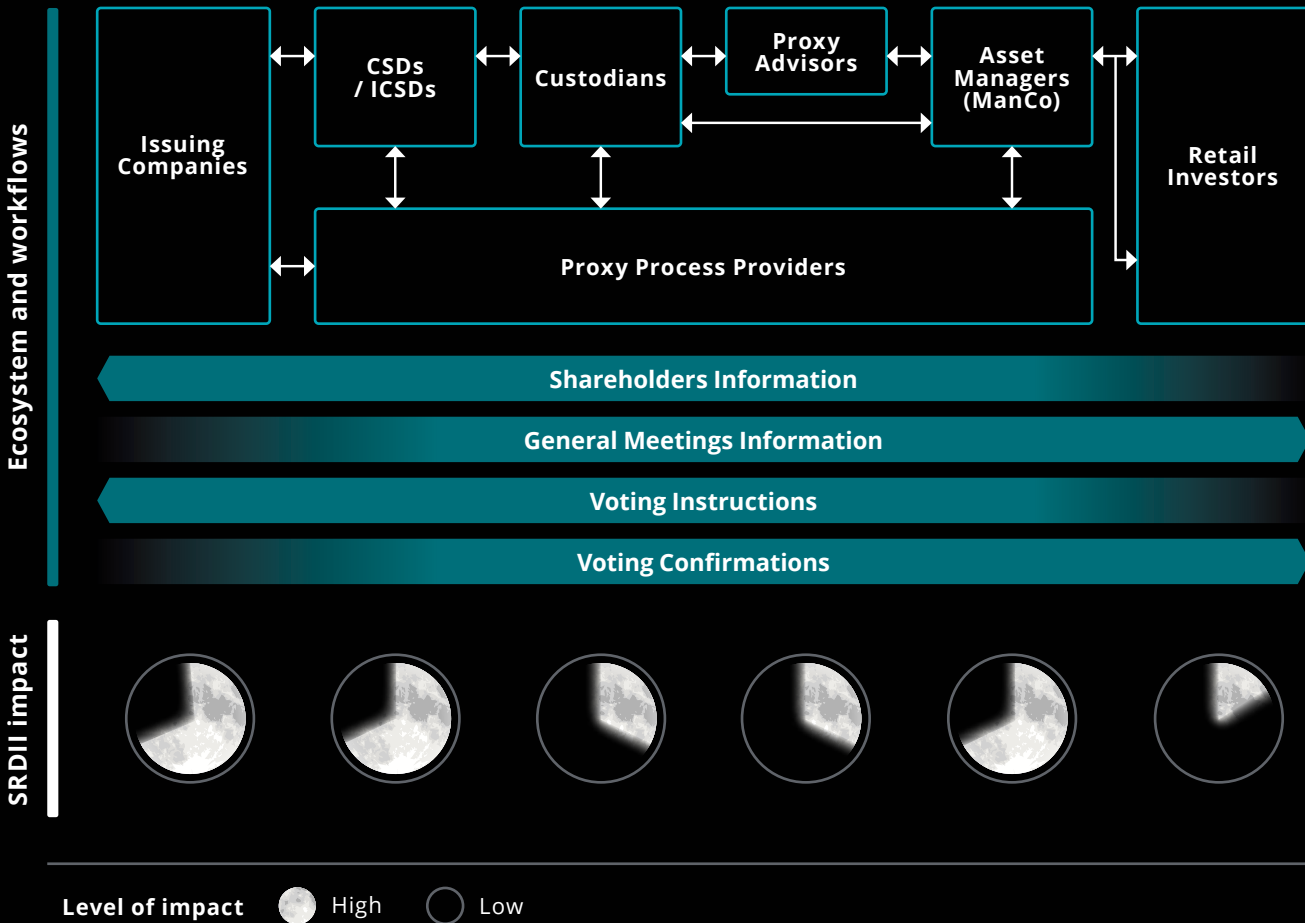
Ecosystem and workflows

Issuing Companies

CSDs / ICSDs

Custodians

Proxy Advisors

Asset Managers (ManCo)

Retail Investors

Proxy Process Providers

Shareholders Information

General Meetings Information

Voting Instructions

Voting Confirmations

SRDII impact

Level of impact High Low